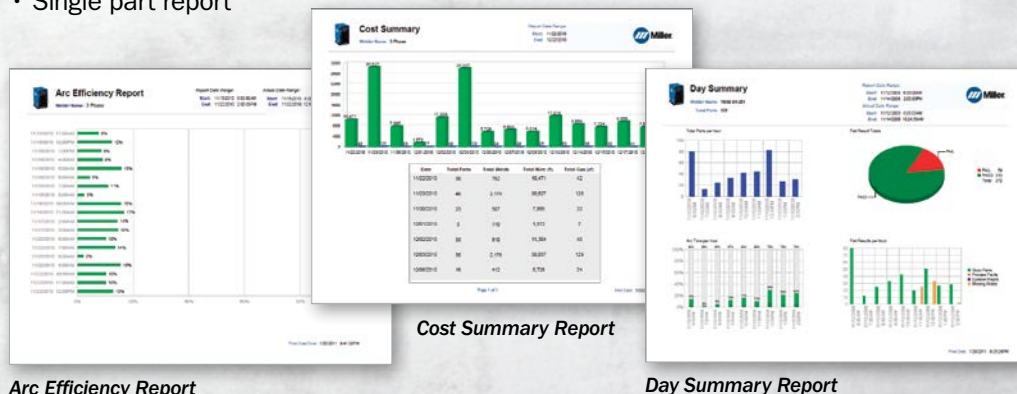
• Single part report

Arc Efficiency Report

Welder Name: 3 Phase

Report Date Range:

Actual Date Range:

Cost Summary

Welder Name: 3 Phase

Report Date Range:

Miller

| Date | Total Parts | Total Welds | Total Wire (ft) | Total Gas (cf) |
|---|---|---|---|---|
| 11/22/2010 | 36 | 762 | 10,471 | 42 |
| 11/23/2010 | 46 | 2,174 | 30,627 | 128 |
| 11/30/2010 | 23 | 567 | 7,999 | 33 |
| 12/01/2010 | 5 | 119 | 1,513 | 7 |
| 12/02/2010 | 56 | 815 | 11,384 | 48 |
| 12/03/2010 | 56 | 2,176 | 30,897 | 129 |
| 12/06/2010 | 46 | 412 | 5,728 | 24 |

Page 1 of 1

Cost Summary Report

Day Summary

Miller

Total Parts per Hour

Part Result Totals

Arc Time per Hour

Part Results per Hour

Arc Efficiency Report

Day Summary Report